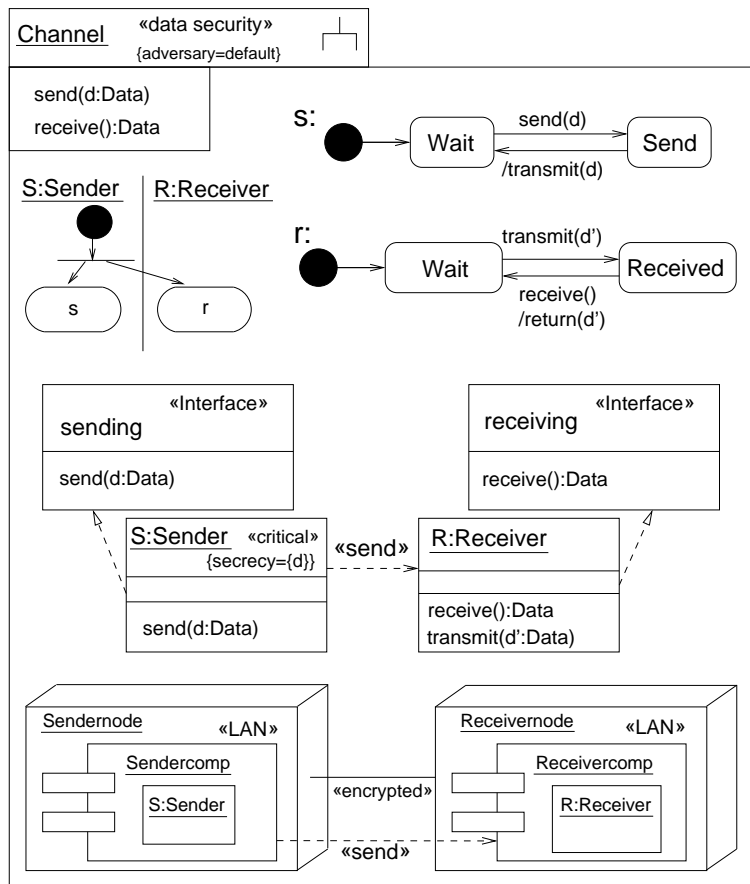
Channel «data security» {adversary=default}

send(d:Data)
receive():Data

s:
Wait
send(d)
/transmit(d)
Send

S:Sender
R:Receiver
s
r

r:
Wait
transmit(d')
receive() /return(d')
Received

«Interface»
sending
send(d:Data)

«Interface»
receiving
receive():Data

S:Sender «critical» {secrecy={d}}
send(d:Data)

«send»

R:Receiver
receive():Data
transmit(d':Data)

Sendernode «LAN»
Sendercomp
S:Sender

«encrypted»
«send»

Receivernode «LAN»
Receivercomp
R:Receiver